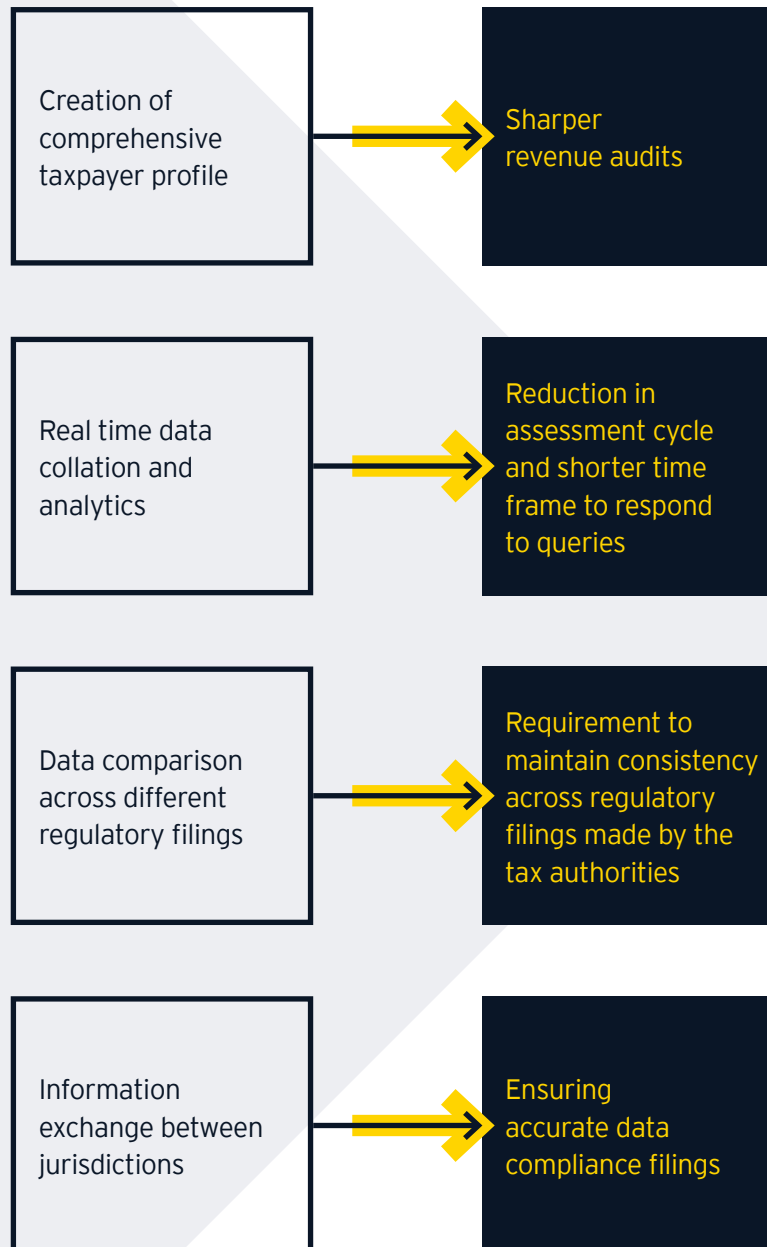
Creation of comprehensive taxpayer profile

Sharper revenue audits

Real time data collation and analytics

Reduction in assessment cycle and shorter time frame to respond to queries

Data comparison across different regulatory filings

Requirement to maintain consistency across regulatory filings made by the tax authorities

Information exchange between jurisdictions

Ensuring accurate data compliance filings